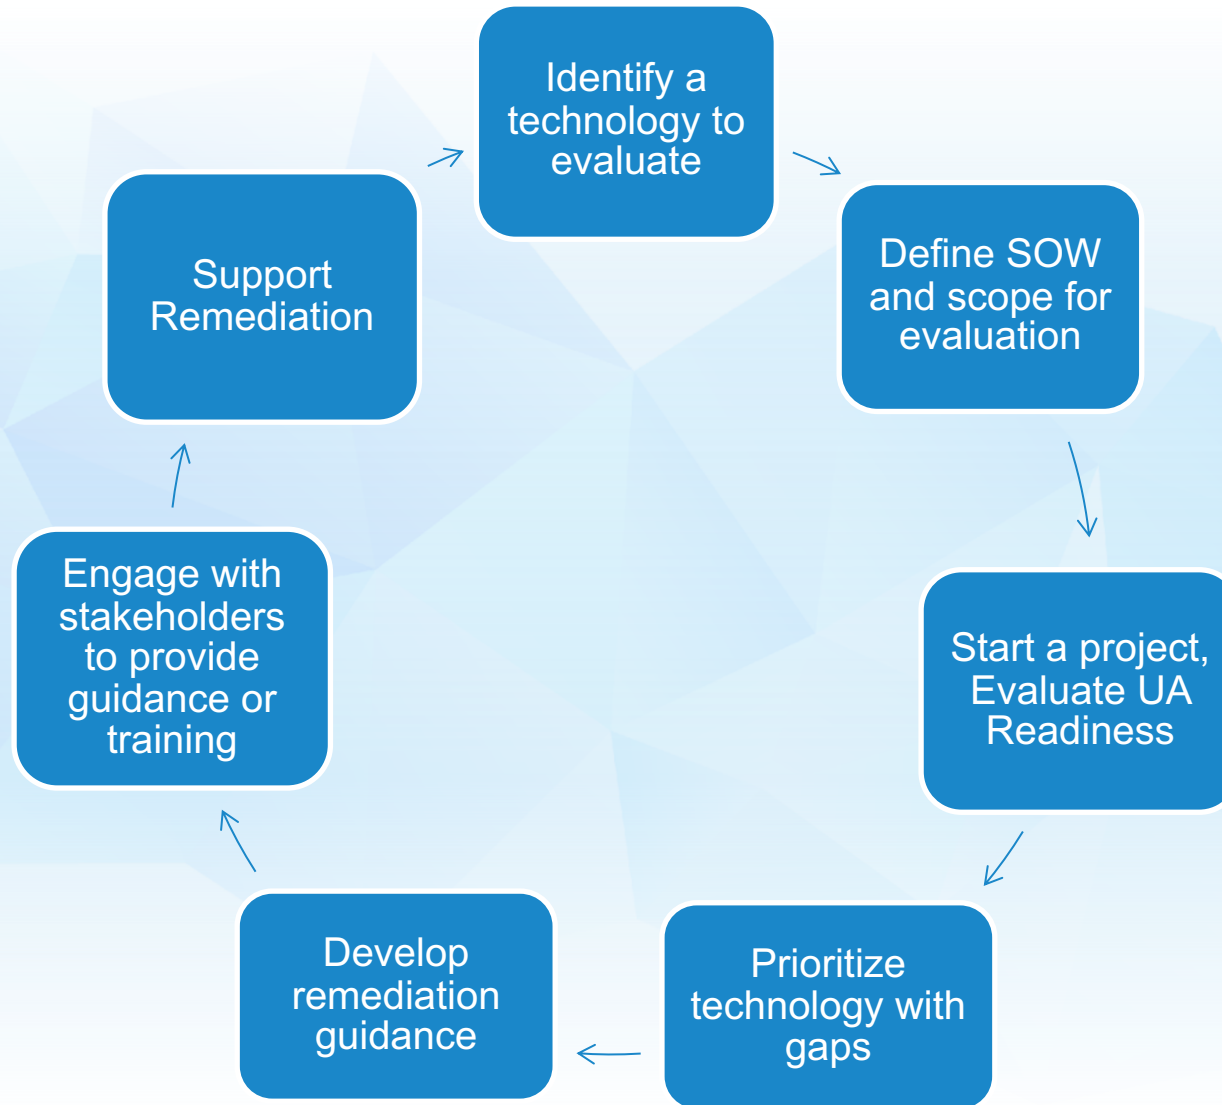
Identify a technology to evaluate

Define SOW and scope for evaluation

Start a project, Evaluate UA Readiness

Prioritize technology with gaps

Develop remediation guidance

Engage with stakeholders to provide guidance or training

Support Remediation